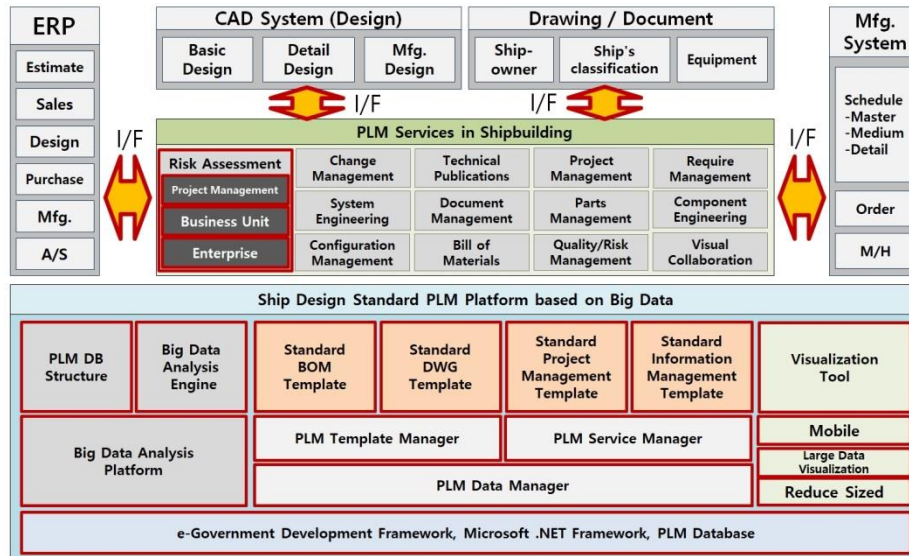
ERP

Estimate

Sales

Design

Purchase

Mfg.

A/S

CAD System (Design)

Basic Design

Detail Design

Mfg. Design

Drawing / Document

Ship-owner

Ship's classification

Equipment

Mfg. System

Schedule
-Master
-Medium
-Detail

Order

M/H

I/F

I/F

I/F

I/F

PLM Services in Shipbuilding

Risk Assessment

Project Management

Business Unit

Enterprise

Change Management

Technical Publications

Project Management

Require Management

System Engineering

Document Management

Parts Management

Component Engineering

Configuration Management

Bill of Materials

Quality/Risk Management

Visual Collaboration

Ship Design Standard PLM Platform based on Big Data

PLM DB Structure

Big Data Analysis Engine

Standard BOM Template

Standard DWG Template

Standard Project Management Template

Standard Information Management Template

Visualization Tool

Big Data Analysis Platform

PLM Template Manager

PLM Service Manager

Mobile

Large Data Visualization

PLM Data Manager

Reduce Sized

e-Government Development Framework, Microsoft .NET Framework, PLM Database